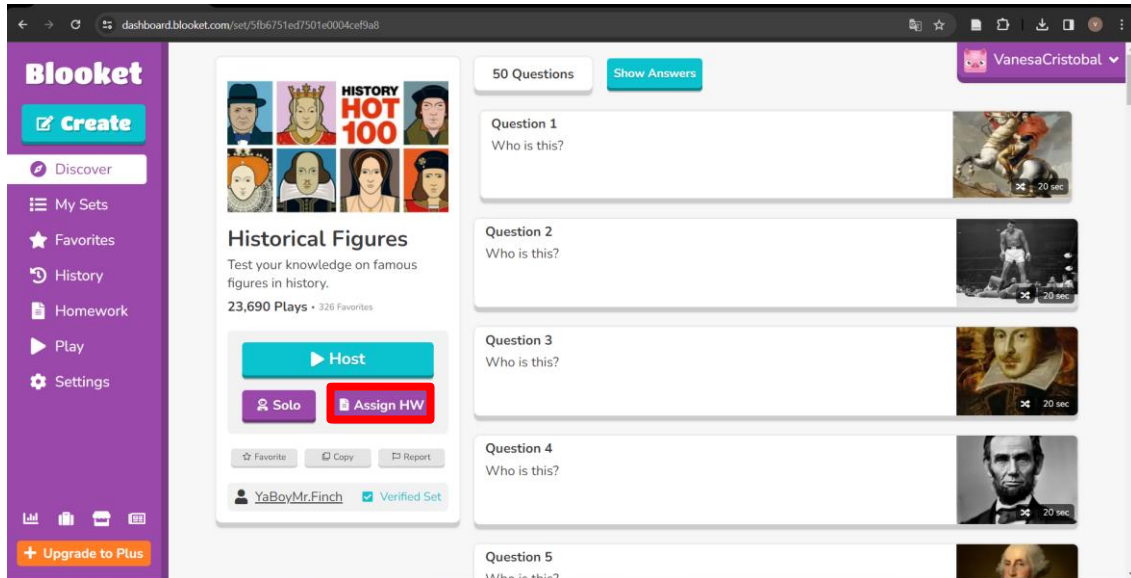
dashboard.blooket.com/set/5fb6751ed7501e0004cef9a8

Blooket

Create

Discover

My Sets

Favorites

History

Homework

Play

Settings

Upgrade to Plus

HISTORY HOT 100

Historical Figures

Test your knowledge on famous figures in history.

23,690 Plays • 326 Favorites

Host

Solo

Assign HW

Favorite

Copy

Report

YaBoyMr.Finch

Verified Set

50 Questions

Show Answers

VanesaCristobal

Question 1
Who is this?
20 sec

Question 2
Who is this?
20 sec

Question 3
Who is this?
20 sec

Question 4
Who is this?
20 sec

Question 5
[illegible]